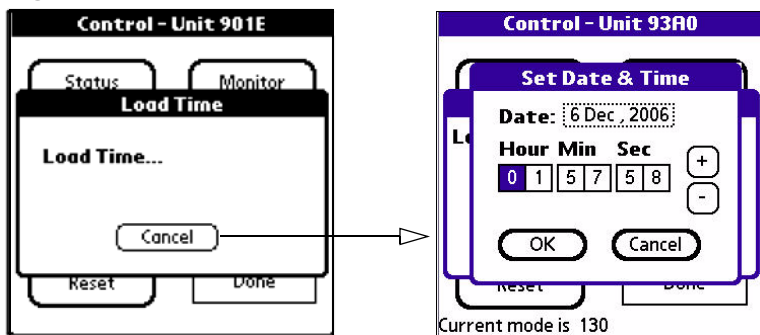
Control - Unit 901E

Status

Monitor

Load Time

Load Time...

Cancel

Reset

Done

Control - Unit 93A0

Set Date & Time

Le

Date: 6 Dec , 2006

Hour Min Sec

0 1 5 7 5 8

+

-

OK

Cancel

Reset

Done

Current mode is 130